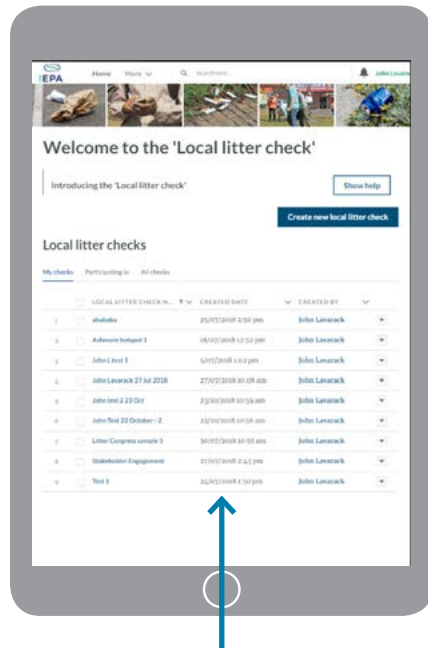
EPA Home More Search... John Lavarack

Welcome to the 'Local litter check'

Introducing the 'Local litter check'

Show help

Create new local litter check

Local litter checks

My checks Participating in All checks

| | LOCAL LITTER CHECK N... | CREATED DATE | CREATED BY |
|---|---|---|---|
| 1 | ababeba | 25/07/2018 2:50 pm | John Lavarack |
| 2 | Ashmore hotspot 1 | 18/07/2018 12:52 pm | John Lavarack |
| 3 | John L test 1 | 5/07/2018 1:02 pm | John Lavarack |
| 4 | John Lavarack 27 Jul 2018 | 27/07/2018 10:08 am | John Lavarack |
| 5 | John test 2 23 Oct | 23/10/2018 10:59 am | John Lavarack |
| 6 | John Test 23 October - 2 | 23/10/2018 10:56 am | John Lavarack |
| 7 | Litter Congress sample 1 | 30/07/2018 10:55 am | John Lavarack |
| 8 | Stakeholder Engagement | 27/07/2018 2:43 pm | John Lavarack |
| 9 | Test 1 | 24/07/2018 1:50 pm | John Lavarack |